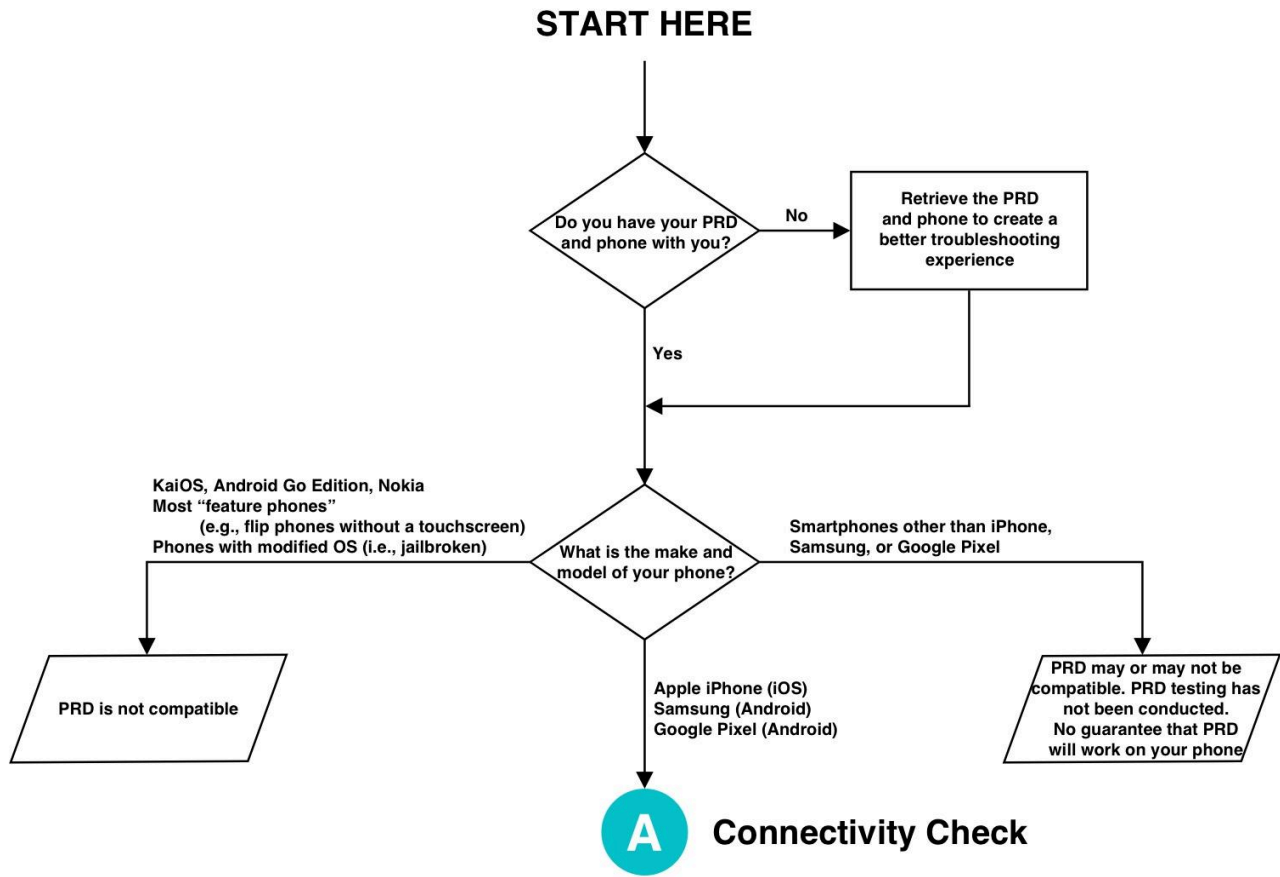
START HERE

Do you have your PRD and phone with you?

No

Retrieve the PRD and phone to create a better troubleshooting experience

Yes

KaiOS, Android Go Edition, Nokia
Most “feature phones”
(e.g., flip phones without a touchscreen)
Phones with modified OS (i.e., jailbroken)

What is the make and model of your phone?

Smartphones other than iPhone, Samsung, or Google Pixel

PRD is not compatible

Apple iPhone (iOS)
Samsung (Android)
Google Pixel (Android)

PRD may or may not be compatible. PRD testing has not been conducted. No guarantee that PRD will work on your phone

A

Connectivity Check